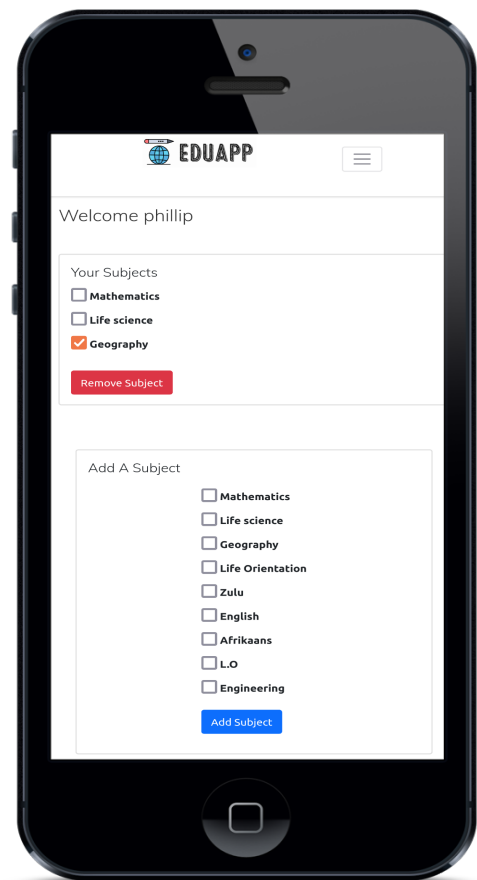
EDUAPP

Welcome phillip

Your Subjects

Mathematics

Life science

Geography

Remove Subject

Add A Subject

Mathematics

Life science

Geography

Life Orientation

Zulu

English

Afrikaans

L.O

Engineering

Add Subject